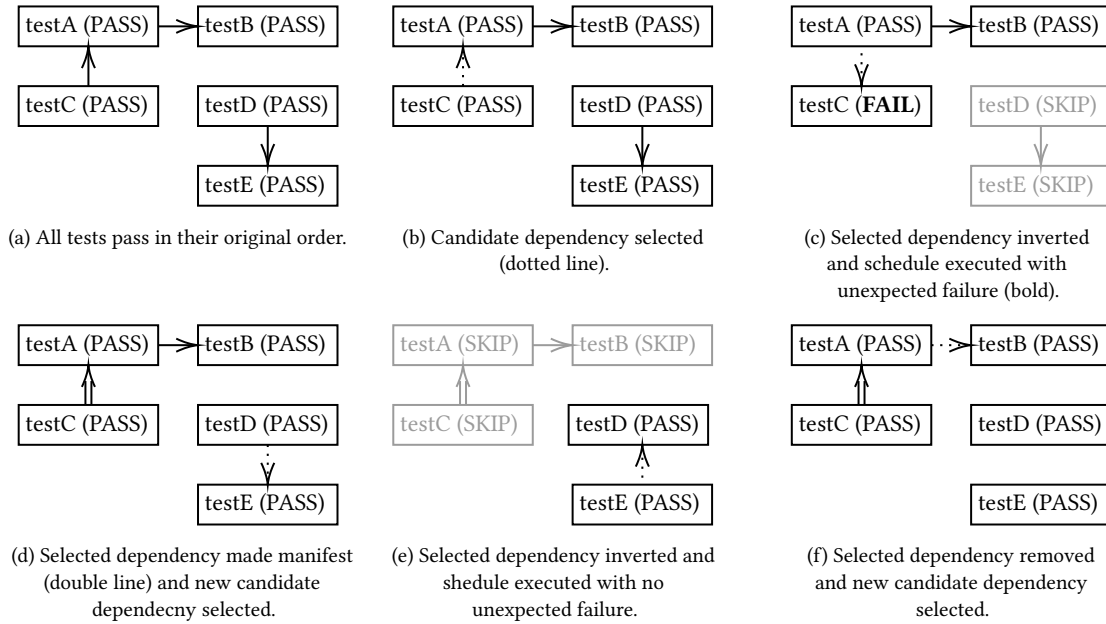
testA (PASS)
testB (PASS)
testC (PASS)
testD (PASS)
testE (PASS)

(a) All tests pass in their original order.

testA (PASS)
testB (PASS)
testC (PASS)
testD (PASS)
testE (PASS)

(b) Candidate dependency selected (dotted line).

testA (PASS)
testB (PASS)
testC (**FAIL**)
testD (SKIP)
testE (SKIP)

(c) Selected dependency inverted and schedule executed with unexpected failure (bold).

testA (PASS)
testB (PASS)
testC (PASS)
testD (PASS)
testE (PASS)

(d) Selected dependency made manifest (double line) and new candidate dependecny selected.

testA (SKIP)
testB (SKIP)
testC (SKIP)
testD (PASS)
testE (PASS)

(e) Selected dependency inverted and shedule executed with no unexpected failure.

testA (PASS)
testB (PASS)
testC (PASS)
testD (PASS)
testE (PASS)

(f) Selected dependency removed and new candidate dependency selected.